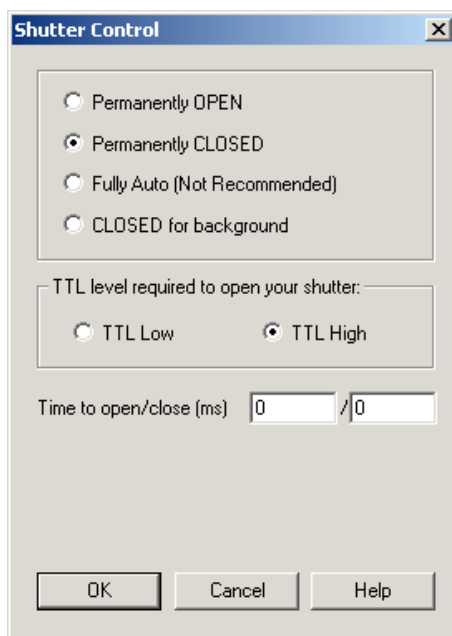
Shutter Control

Permanently OPEN

Permanently CLOSED

Fully Auto (Not Recommended)

CLOSED for background

TTL level required to open your shutter:

TTL Low

TTL High

Time to open/close (ms) 0 / 0

OK

Cancel

Help